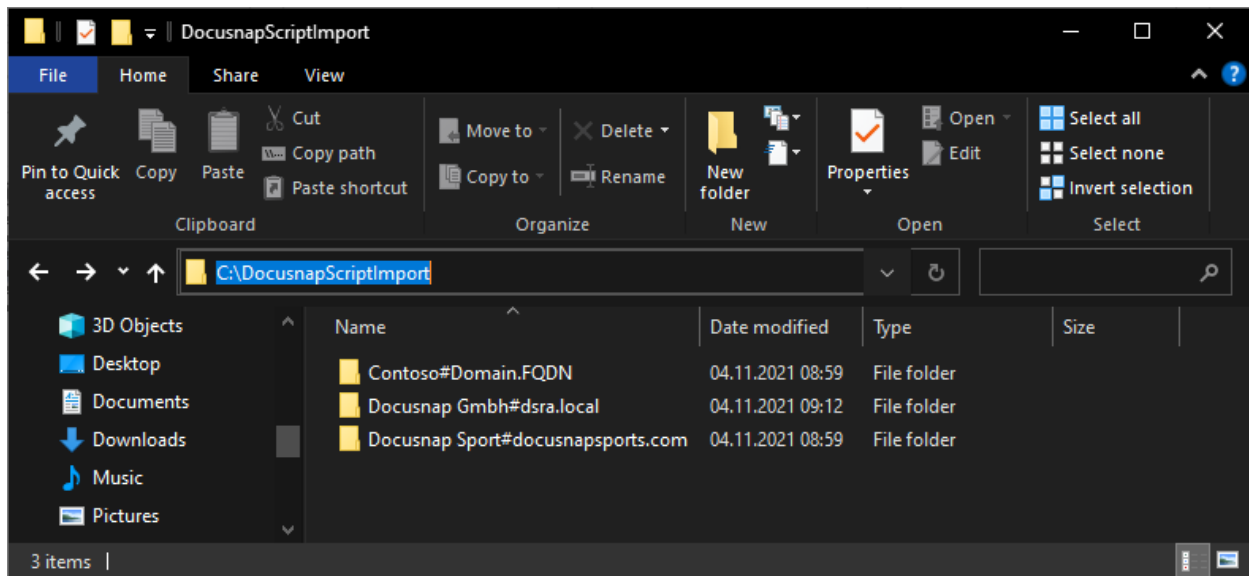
DocusnapScriptImport

File Home Share View

Pin to Quick access
Copy
Paste
Cut
Copy path
Paste shortcut
Clipboard

Move to
Copy to
Delete
Rename
Organize

New folder
New

Properties
Open
Edit
Open

Select all
Select none
Invert selection
Select

C:\DocusnapScriptImport

3D Objects
Desktop
Documents
Downloads
Music
Pictures

| Name | Date modified | Type | Size |
|---|---|---|---|
| Contoso#Domain.FQDN | 04.11.2021 08:59 | File folder | |
| Docusnap Gmbh#dsra.local | 04.11.2021 09:12 | File folder | |
| Docusnap Sport#docusnapsports.com | 04.11.2021 08:59 | File folder | |

3 items